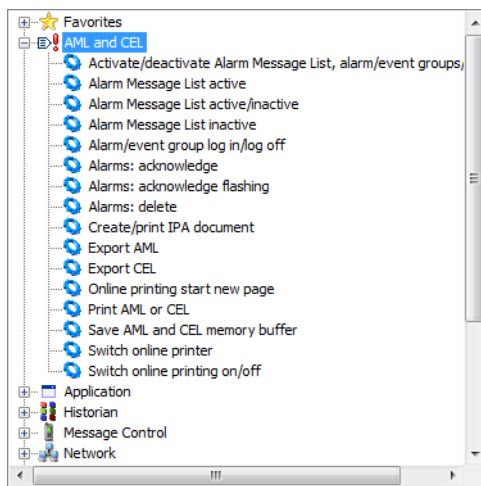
Favorites
AML and CEL
Activate/deactivate Alarm Message List, alarm/event groups,
Alarm Message List active
Alarm Message List active/inactive
Alarm Message List inactive
Alarm/event group log in/log off
Alarms: acknowledge
Alarms: acknowledge flashing
Alarms: delete
Create/print IPA document
Export AML
Export CEL
Online printing start new page
Print AML or CEL
Save AML and CEL memory buffer
Switch online printer
Switch online printing on/off
Application
Historian
Message Control
Network